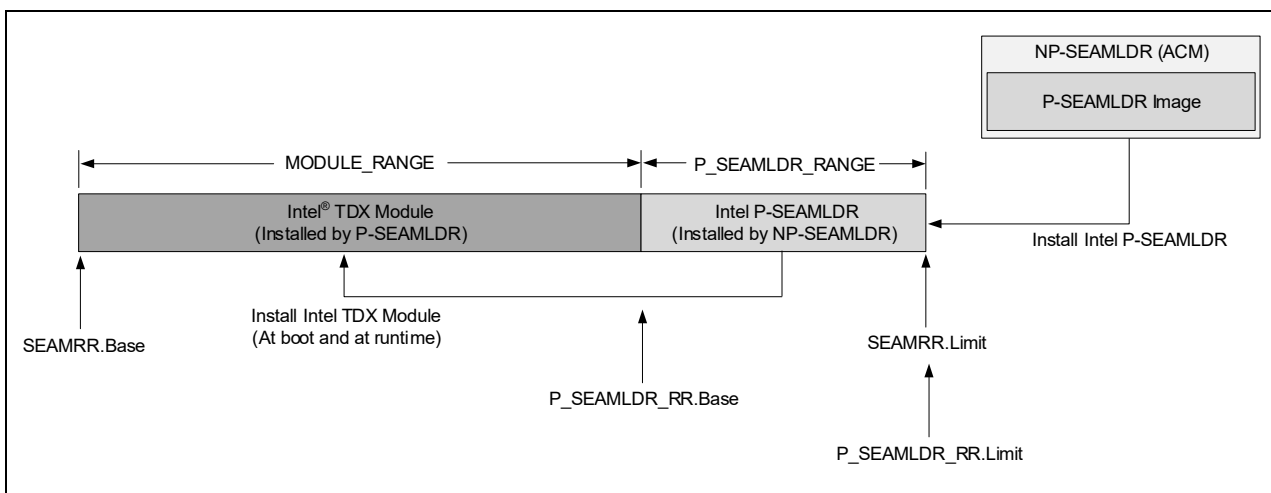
NP-SEAMLDR (ACM)

P-SEAMLDR Image

MODULE_RANGE

P_SEAMLDR_RANGE

Intel® TDX Module
(Installed by P-SEAMLDR)

Intel P-SEAMLDR
(Installed by NP-SEAMLDR)

Install Intel P-SEAMLDR

Install Intel TDX Module
(At boot and at runtime)

SEAMRR.Base

SEAMRR.Limit

P_SEAMLDR_RR.Base

P_SEAMLDR_RR.Limit